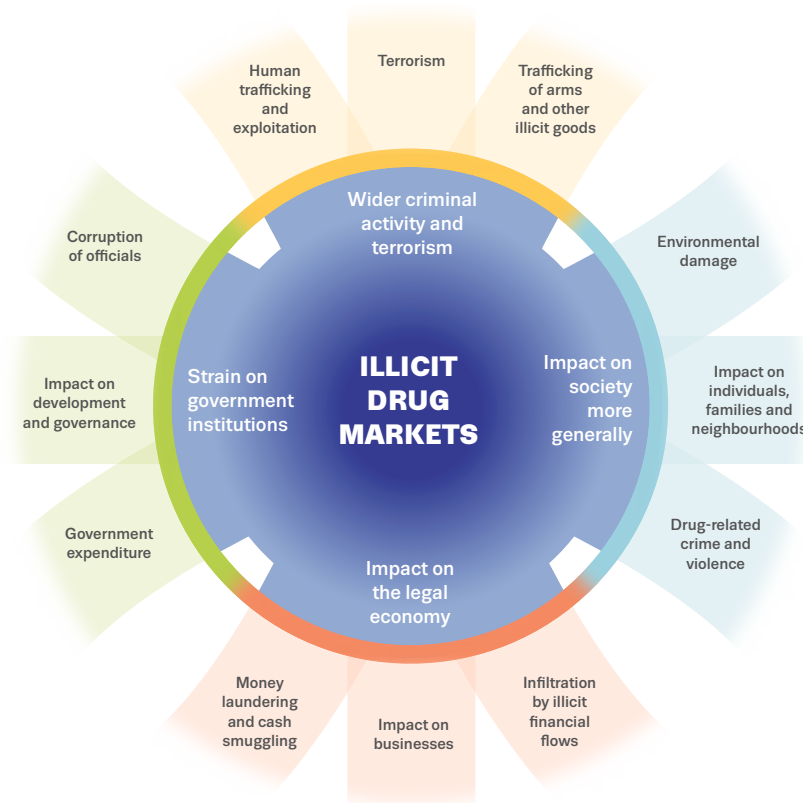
Human trafficking and exploitation

Terrorism

Trafficking of arms and other illicit goods

Wider criminal activity and terrorism

Corruption of officials

Environmental damage

Impact on development and governance

Strain on government institutions

ILLICIT DRUG MARKETS

Impact on society more generally

Impact on individuals, families and neighbourhoods

Government expenditure

Drug-related crime and violence

Impact on the legal economy

Money laundering and cash smuggling

Impact on businesses

Infiltration by illicit financial flows